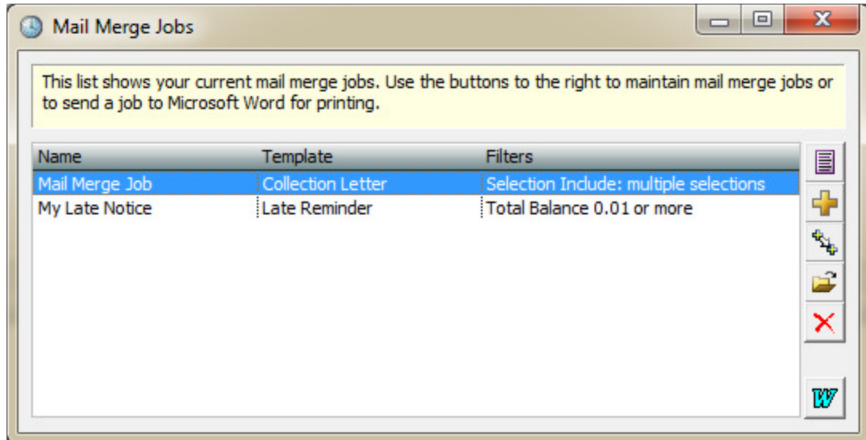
Mail Merge Jobs

This list shows your current mail merge jobs. Use the buttons to the right to maintain mail merge jobs or to send a job to Microsoft Word for printing.

| Name | Template | Filters |
|---|---|---|
| Mail Merge Job | Collection Letter | Selection Include: multiple selections |
| My Late Notice | Late Reminder | Total Balance 0.01 or more |

W